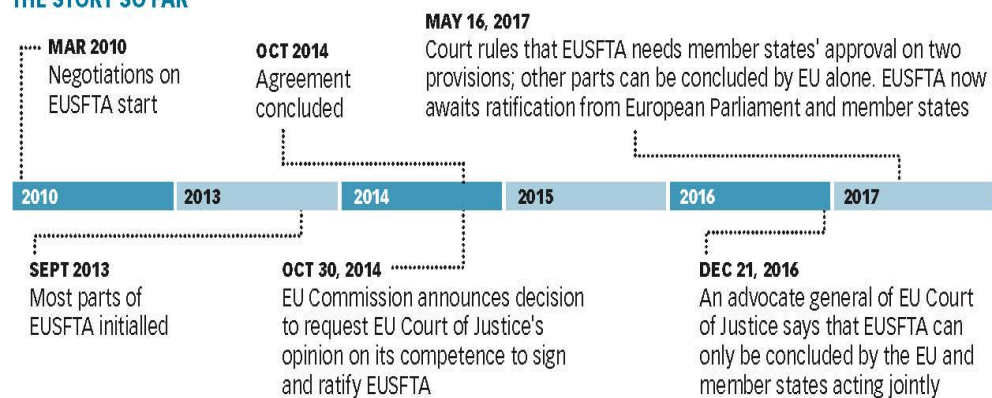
THE STORY SO FAR

MAR 2010
Negotiations on EUSFTA start

OCT 2014
Agreement concluded

MAY 16, 2017
Court rules that EUSFTA needs member states' approval on two provisions; other parts can be concluded by EU alone. EUSFTA now awaits ratification from European Parliament and member states

2010 | 2013 | 2014 | 2015 | 2016 | 2017

SEPT 2013
Most parts of EUSFTA initialled

OCT 30, 2014
EU Commission announces decision to request EU Court of Justice's opinion on its competence to sign and ratify EUSFTA

DEC 21, 2016
An advocate general of EU Court of Justice says that EUSFTA can only be concluded by the EU and member states acting jointly